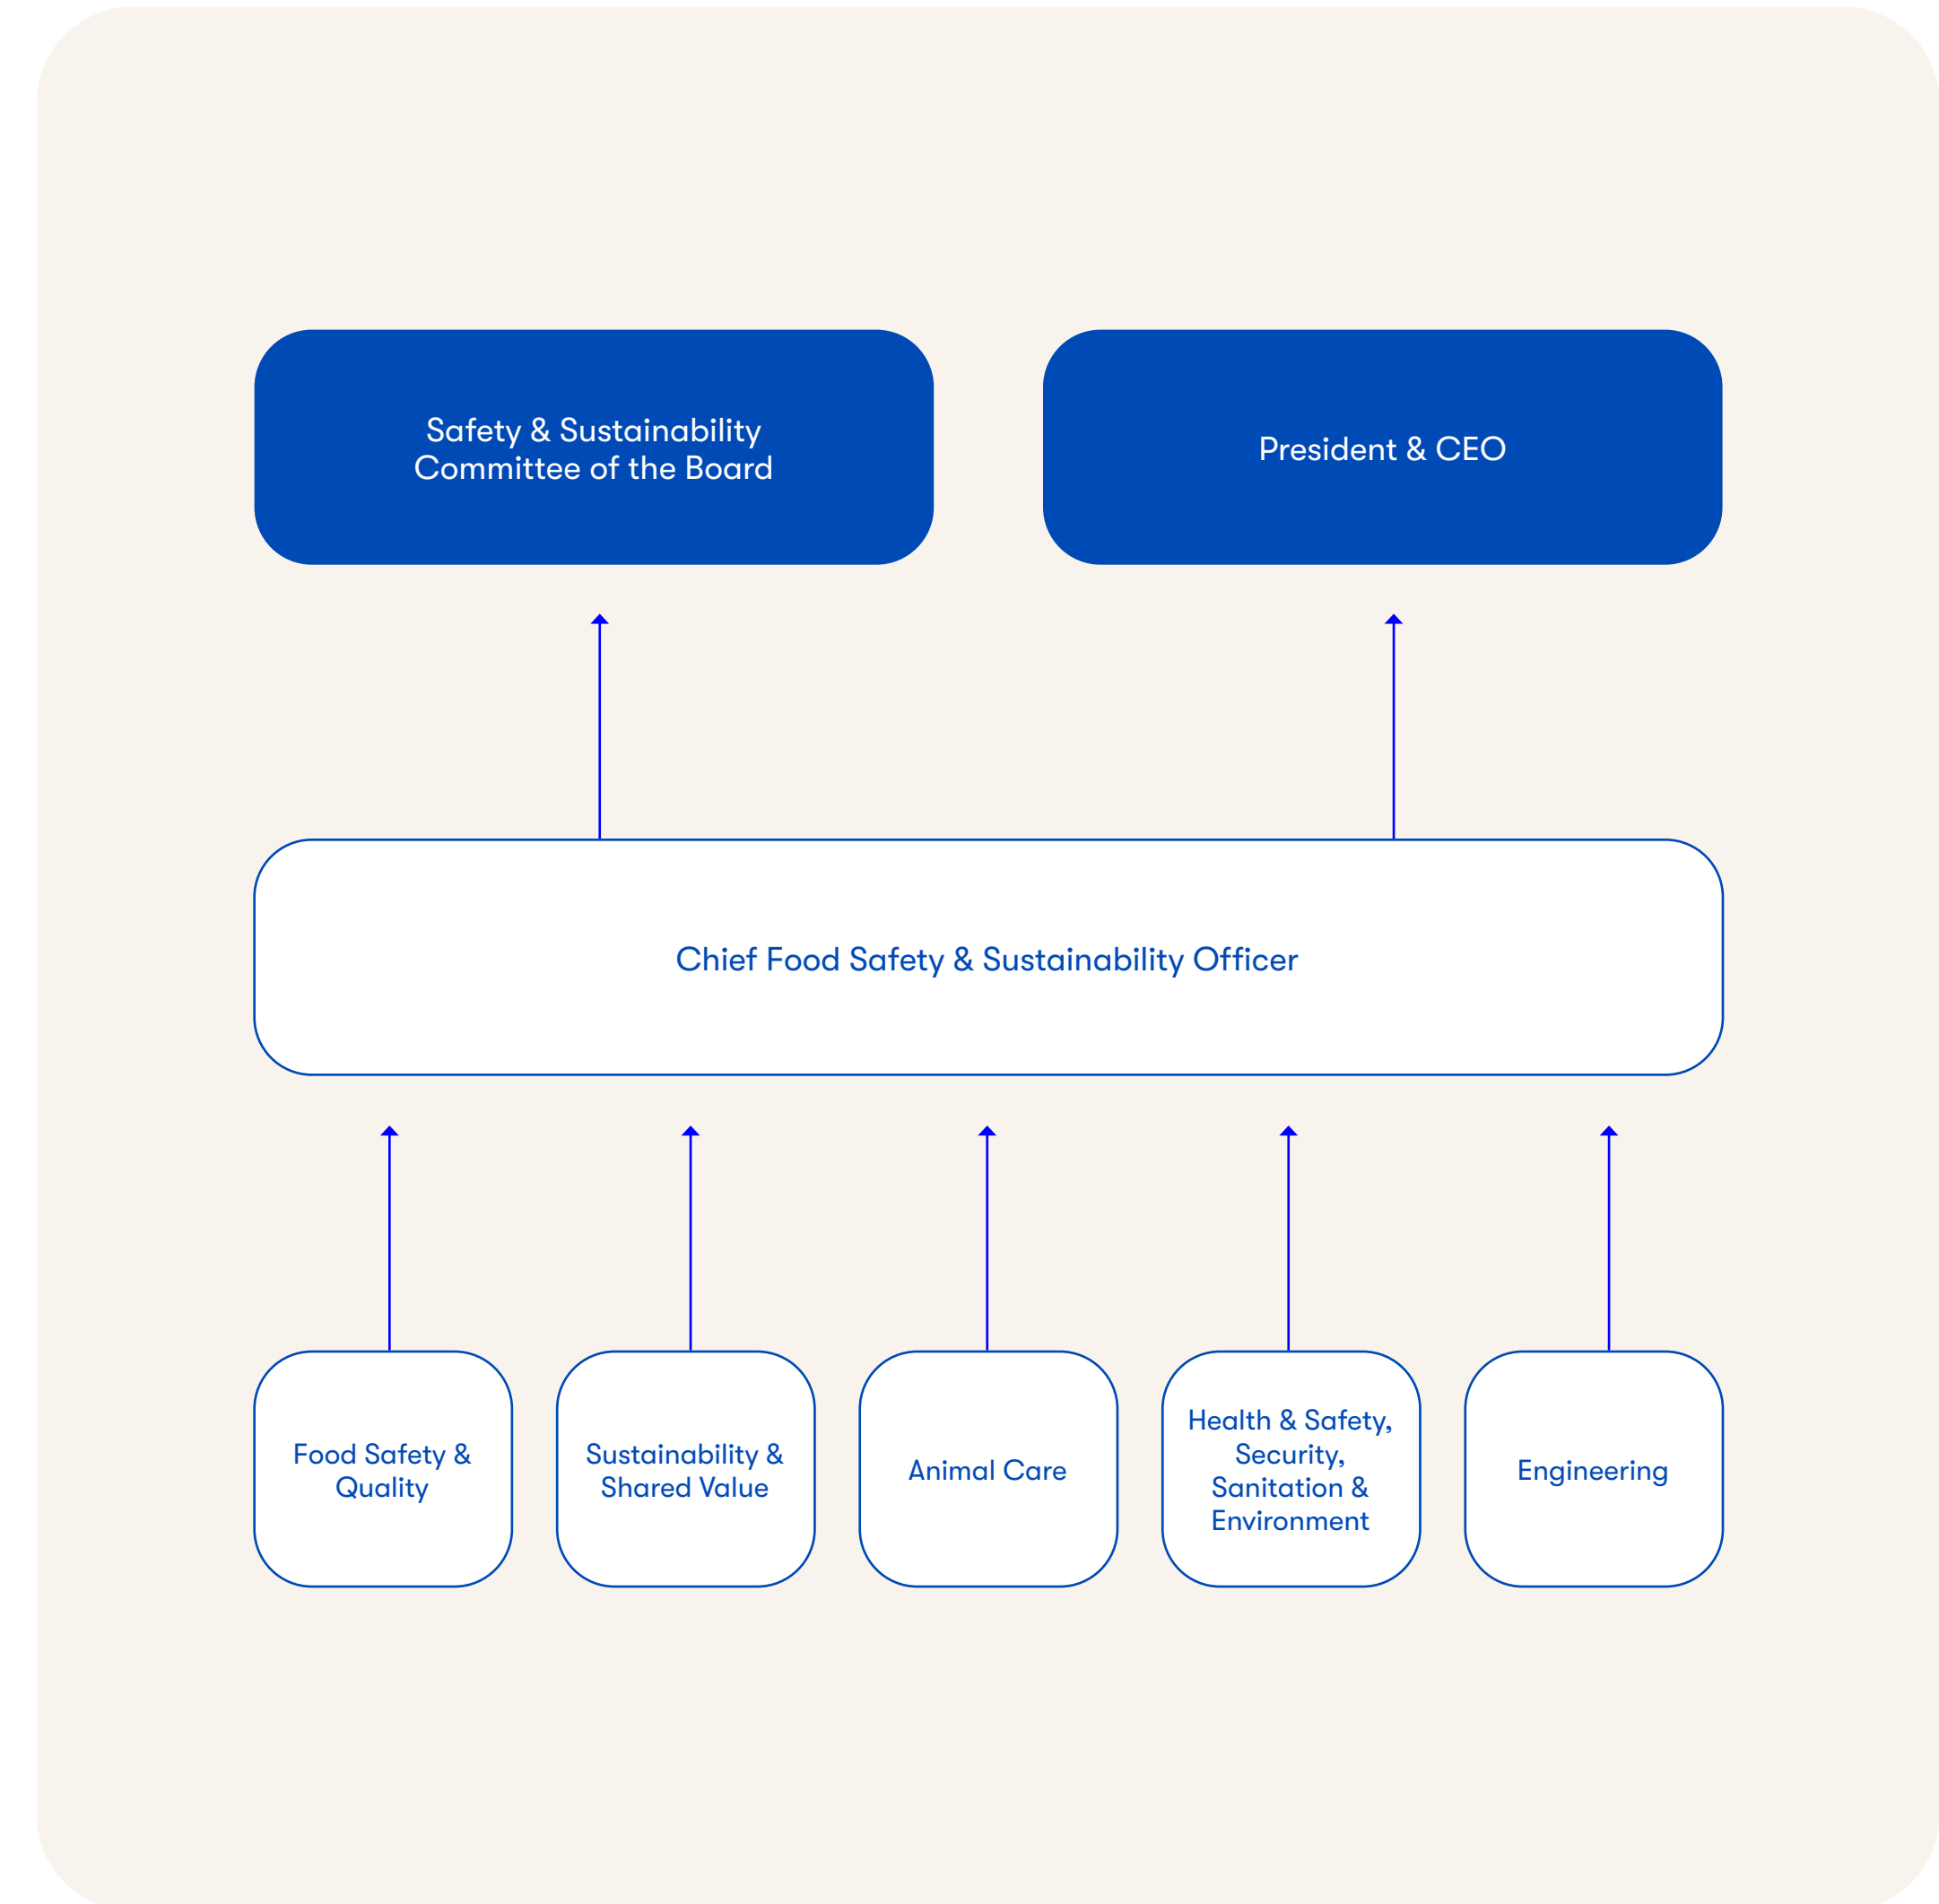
Safety & Sustainability Committee of the Board

President & CEO

Chief Food Safety & Sustainability Officer

Food Safety & Quality

Sustainability & Shared Value

Animal Care

Health & Safety, Security, Sanitation & Environment

Engineering